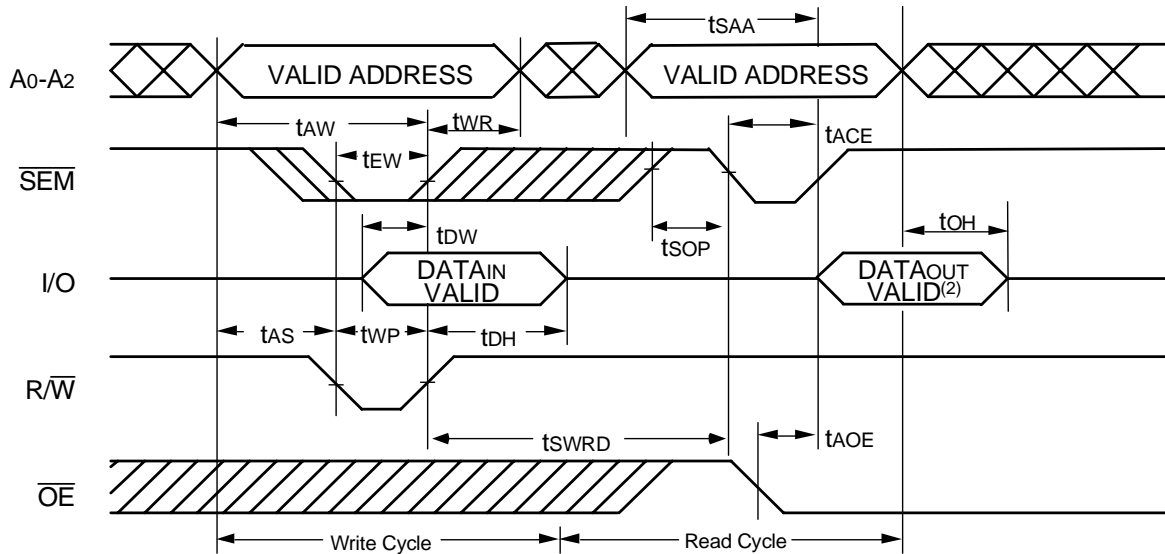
$t_{SAA}$

$A_0$-$A_2$

VALID ADDRESS

VALID ADDRESS

$t_{AW}$

$t_{WR}$

$t_{ACE}$

$\overline{SEM}$

$t_{EW}$

$t_{DW}$

$t_{SOP}$

$t_{OH}$

I/O

$DATA_{IN}$ VALID

$DATA_{OUT}$ $VALID^{(2)}$

$t_{AS}$

$t_{WP}$

$t_{DH}$

$R/\overline{W}$

$t_{SWRD}$

$t_{AOE}$

$\overline{OE}$

Write Cycle

Read Cycle